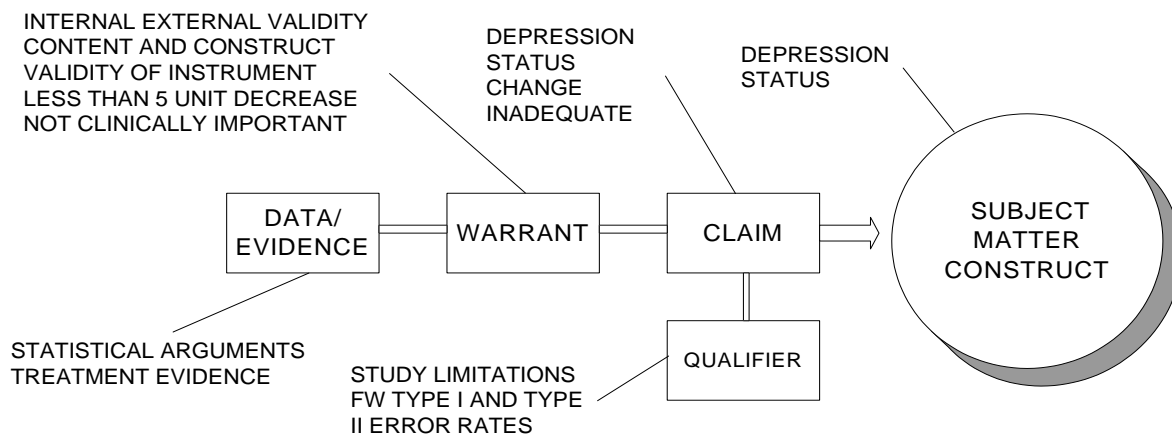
INTERNAL EXTERNAL VALIDITY
CONTENT AND CONSTRUCT VALIDITY OF INSTRUMENT
LESS THAN 5 UNIT DECREASE NOT CLINICALLY IMPORTANT

DEPRESSION STATUS CHANGE INADEQUATE

DEPRESSION STATUS

DATA/ EVIDENCE

WARRANT

CLAIM

SUBJECT MATTER CONSTRUCT

QUALIFIER

STATISTICAL ARGUMENTS TREATMENT EVIDENCE

STUDY LIMITATIONS FW TYPE I AND TYPE II ERROR RATES